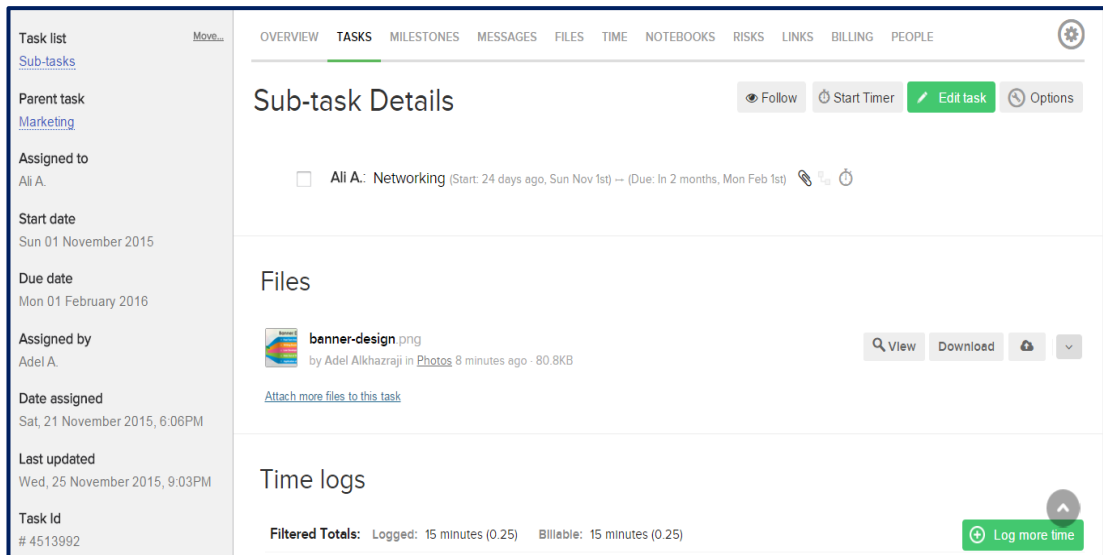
Task list
Move...
Sub-tasks

Parent task
Marketing

Assigned to
Ali A.

Start date
Sun 01 November 2015

Due date
Mon 01 February 2016

Assigned by
Adel A.

Date assigned
Sat, 21 November 2015, 6:06PM

Last updated
Wed, 25 November 2015, 9:03PM

Task Id
# 4513992

OVERVIEW TASKS MILESTONES MESSAGES FILES TIME NOTEBOOKS RISKS LINKS BILLING PEOPLE

Sub-task Details

Follow
Start Timer
Edit task
Options

Ali A.: Networking (Start: 24 days ago, Sun Nov 1st) → (Due: In 2 months, Mon Feb 1st)

Files

banner-design.png
by Adel Alkhazraji in Photos 8 minutes ago · 80.8KB

View
Download

Attach more files to this task

Time logs

Filtered Totals: Logged: 15 minutes (0.25) Billable: 15 minutes (0.25)

Log more time